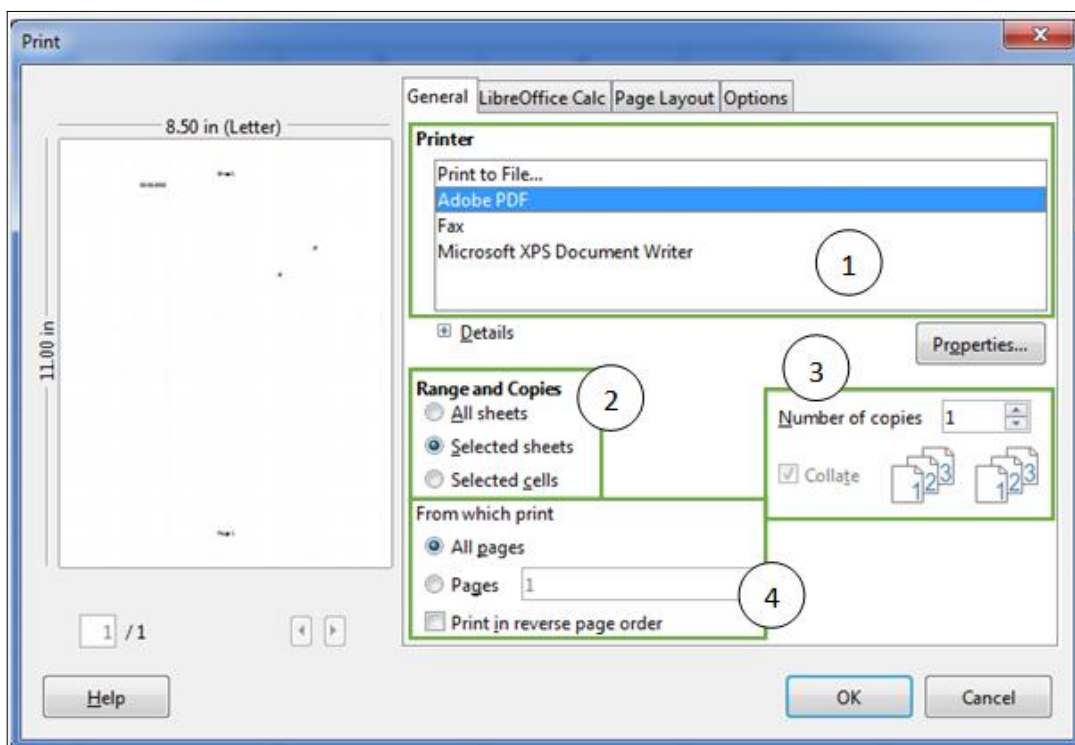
Print

8.50 in (Letter)

11.00 in

1 / 1

General | LibreOffice Calc | Page Layout | Options

Printer

Print to File...
Adobe PDF
Fax
Microsoft XPS Document Writer

1

Details

Properties...

Range and Copies

2

All sheets
Selected sheets
Selected cells

3

Number of copies 1

Collate

From which print

All pages
Pages 1

4

Print in reverse page order

Help

OK

Cancel